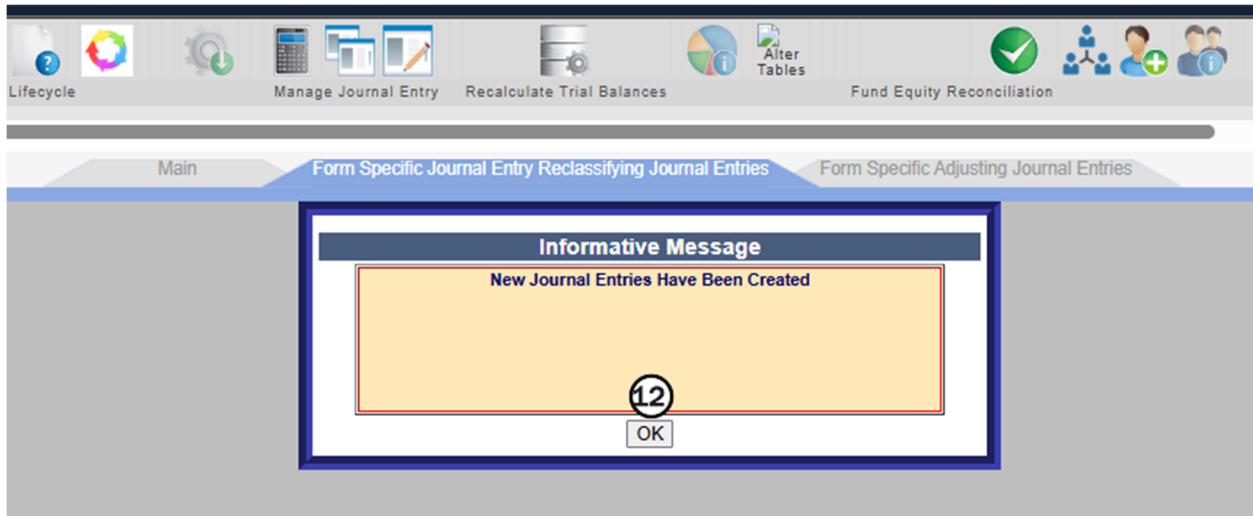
Lifecycle

Manage Journal Entry

Recalculate Trial Balances

Alter Tables

Fund Equity Reconciliation

Main

Form Specific Journal Entry Reclassifying Journal Entries

Form Specific Adjusting Journal Entries

Informative Message

New Journal Entries Have Been Created

12

OK